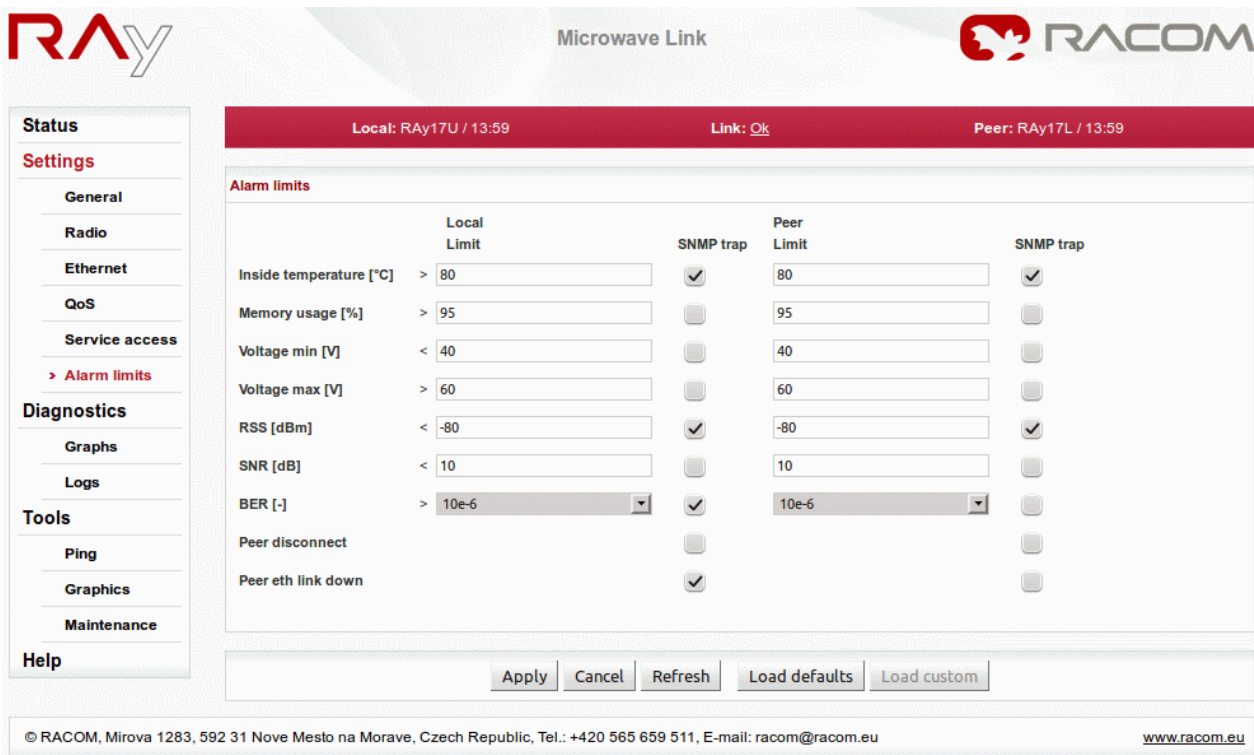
RAy

Microwave Link

RACOM

Status
Settings
General
Radio
Ethernet
QoS
Service access
› Alarm limits
Diagnostics
Graphs
Logs
Tools
Ping
Graphics
Maintenance
Help

Local: RAy17U / 13:59    Link: Ok    Peer: RAy17L / 13:59

Alarm limits

| | | Local Limit | SNMP trap | Peer Limit | SNMP trap |
|---|---|---|---|---|---|
| Inside temperature [°C] | > | 80 | ✓ | 80 | ✓ |
| Memory usage [%] | > | 95 | | 95 | |
| Voltage min [V] | < | 40 | | 40 | |
| Voltage max [V] | > | 60 | | 60 | |
| RSS [dBm] | < | -80 | ✓ | -80 | ✓ |
| SNR [dB] | < | 10 | | 10 | |
| BER [-] | > | 10e-6 | ✓ | 10e-6 | |
| Peer disconnect | | | | | |
| Peer eth link down | | | ✓ | | |

Apply | Cancel | Refresh | Load defaults | Load custom

© RACOM, Mirova 1283, 592 31 Nove Mesto na Morave, Czech Republic, Tel.: +420 565 659 511, E-mail: racom@racom.eu    www.racom.eu